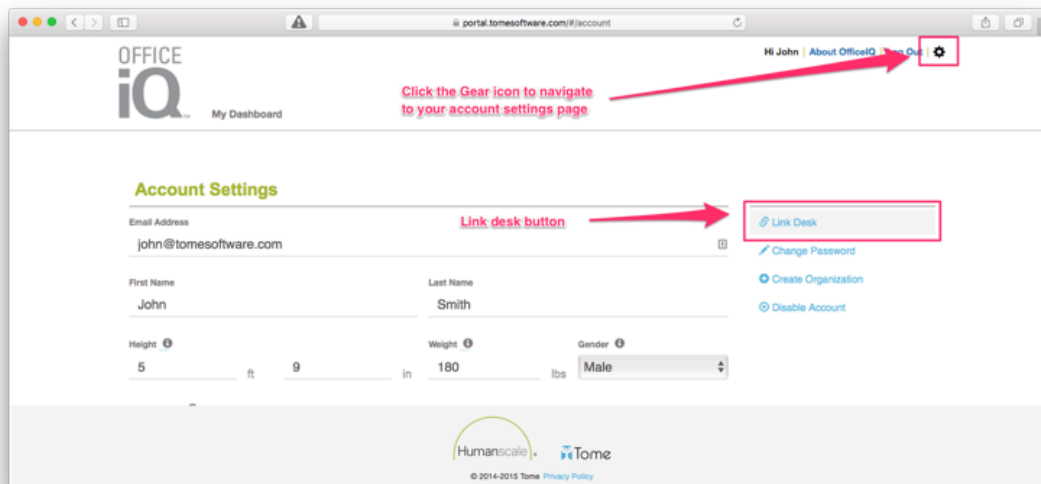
portal.tomesoftware.com/#/account

OFFICE iQ

My Dashboard

Hi John | About OfficeIQ | Log Out |

Click the Gear icon to navigate to your account settings page

Account Settings

Email Address
john@tomesoftware.com

Link desk button

Link Desk
Change Password
Create Organization
Disable Account

First Name
John

Last Name
Smith

Height
5 ft 9 in

Weight
180 lbs

Gender
Male

Humanscale Tome

© 2014-2015 Tome Privacy Policy